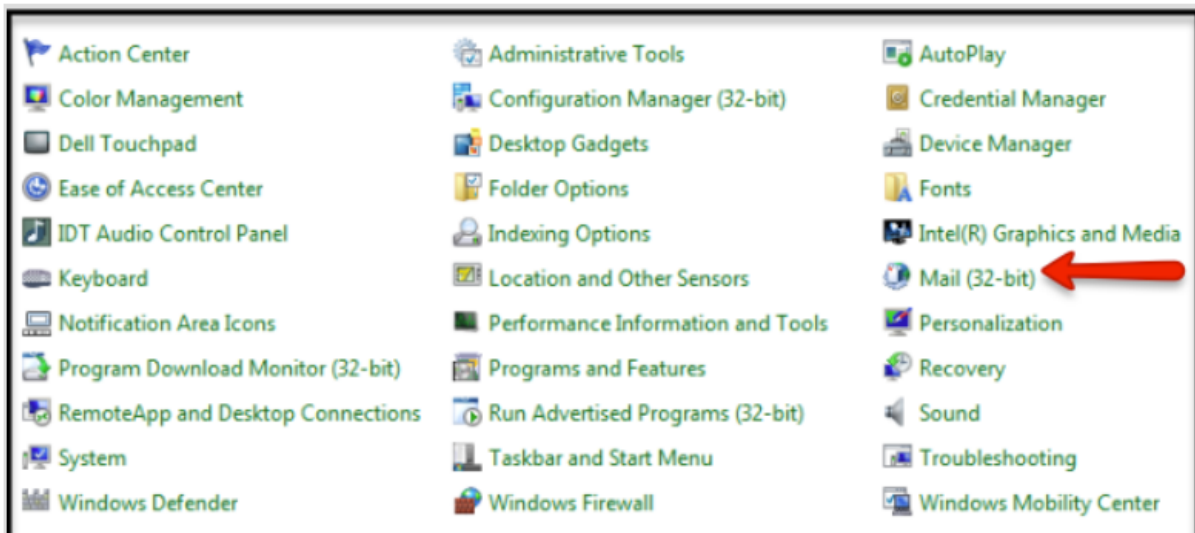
Action Center
Color Management
Dell Touchpad
Ease of Access Center
IDT Audio Control Panel
Keyboard
Notification Area Icons
Program Download Monitor (32-bit)
RemoteApp and Desktop Connections
System
Windows Defender

Administrative Tools
Configuration Manager (32-bit)
Desktop Gadgets
Folder Options
Indexing Options
Location and Other Sensors
Performance Information and Tools
Programs and Features
Run Advertised Programs (32-bit)
Taskbar and Start Menu
Windows Firewall

AutoPlay
Credential Manager
Device Manager
Fonts
Intel(R) Graphics and Media
Mail (32-bit)
Personalization
Recovery
Sound
Troubleshooting
Windows Mobility Center